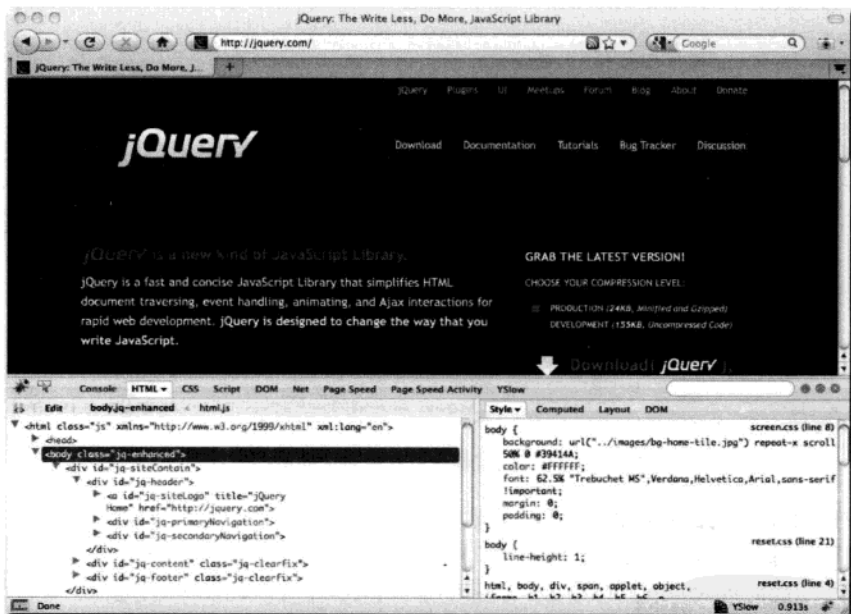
jQuery: The Write Less, Do More, JavaScript Library

http://jquery.com/

Google

jQuery: The Write Less, Do More, J...

jQuery Plugins UI Meetups Forum Blog About Donate

jQuery

Download Documentation Tutorials Bug Tracker Discussion

jQuery is a new kind of JavaScript Library.

jQuery is a fast and concise JavaScript Library that simplifies HTML document traversing, event handling, animating, and Ajax interactions for rapid web development. jQuery is designed to change the way that you write JavaScript.

GRAB THE LATEST VERSION!

CHOOSE YOUR COMPRESSION LEVEL:

PRODUCTION (24KB, Minified and Gzipped)

DEVELOPMENT (155KB, Uncompressed Code)

Download! jQuery

Console HTML CSS Script DOM Net Page Speed Page Speed Activity YSlow

Edit body.jq-enhanced < html.js

Style Computed Layout DOM

<html class="js" xmlns="http://www.w3.org/1999/xhtml" xml:lang="en">
<head>
<body class="jq-enhanced">
<div id="jq-siteContain">
<div id="jq-header">
<a id="jq-siteLogo" title="jQuery Home" href="http://jquery.com">
<div id="jq-primaryNavigation">
<div id="jq-secondaryNavigation">
</div>
<div id="jq-content" class="jq-clearfix">
<div id="jq-footer" class="jq-clearfix">
</div>

body { screen.css (line 8)
background: url("../images/bg-home-tile.jpg") repeat-x scroll 50% 0 #39414A;
color: #FFFFFF;
font: 62.5% "Trebuchet MS",Verdana,Helvetica,Arial,sans-serif !important;
margin: 0;
padding: 0;
}

body { reset.css (line 21)
line-height: 1;
}

html, body, div, span, applet, object, reset.css (line 4)

Done

YSlow 0.913s